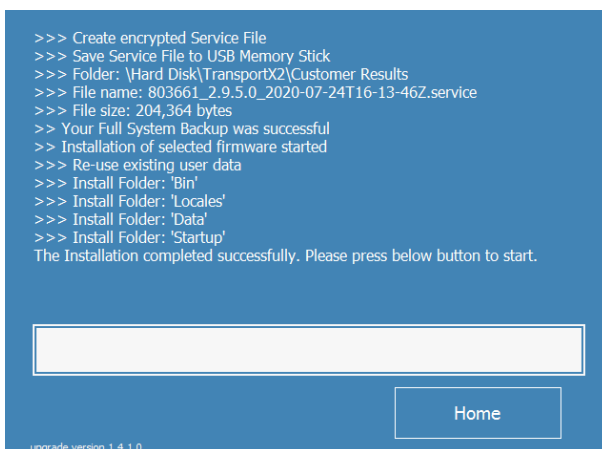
>>> Create encrypted Service File
>>> Save Service File to USB Memory Stick
>>> Folder: \Hard Disk\TransportX2\Customer Results
>>> File name: 803661_2.9.5.0_2020-07-24T16-13-46Z.service
>>> File size: 204,364 bytes
>> Your Full System Backup was successful
>> Installation of selected firmware started
>>> Re-use existing user data
>>> Install Folder: 'Bin'
>>> Install Folder: 'Locales'
>>> Install Folder: 'Data'
>>> Install Folder: 'Startup'
The Installation completed successfully. Please press below button to start.

Home

upgrade version 1.4.1.0